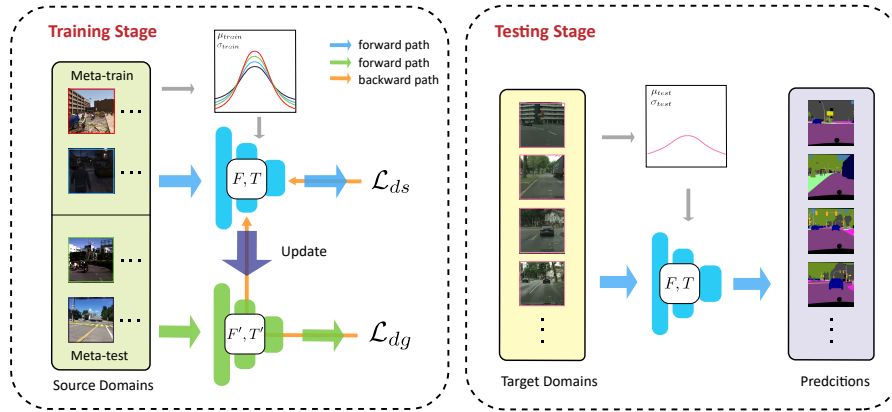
Training Stage

Meta-train

$\mu_{train}$
$\sigma_{train}$

forward path
forward path
backward path

$F, T$

$\mathcal{L}_{ds}$

Update

$F', T'$

$\mathcal{L}_{dg}$

Meta-test

Source Domains

Testing Stage

$\mu_{test}$
$\sigma_{test}$

$F, T$

Target Domains

Predcitions